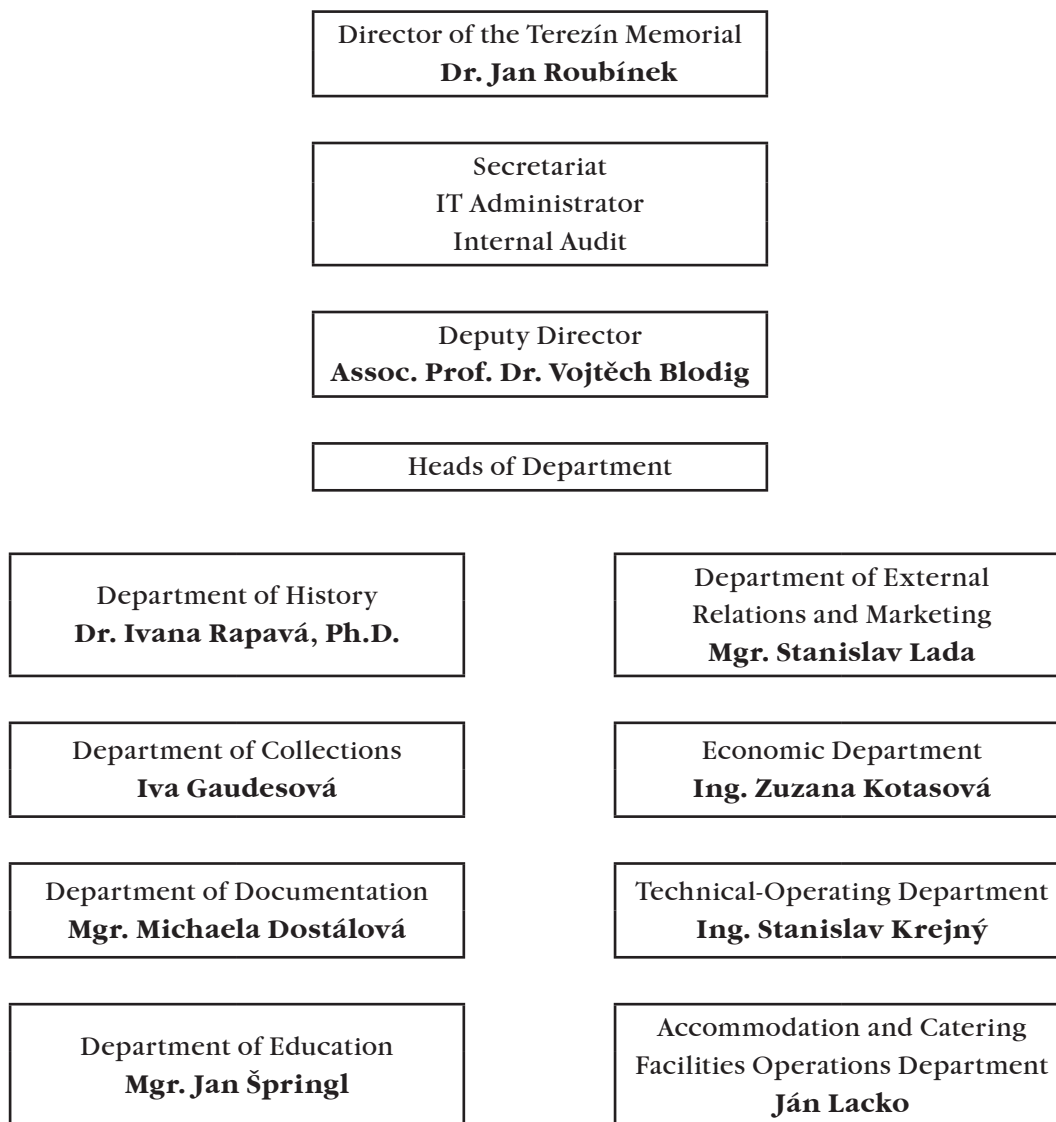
Director of the Terezín Memorial
**Dr. Jan Roubínek**

Secretariat
IT Administrator
Internal Audit

Deputy Director
**Assoc. Prof. Dr. Vojtěch Blodig**

Heads of Department

Department of History
**Dr. Ivana Rapavá, Ph.D.**

Department of Collections
**Iva Gaudesová**

Department of Documentation
**Mgr. Michaela Dostálová**

Department of Education
**Mgr. Jan Špringl**

Department of External Relations and Marketing
**Mgr. Stanislav Lada**

Economic Department
**Ing. Zuzana Kotasová**

Technical-Operating Department
**Ing. Stanislav Krejný**

Accommodation and Catering Facilities Operations Department
**Ján Lacko**